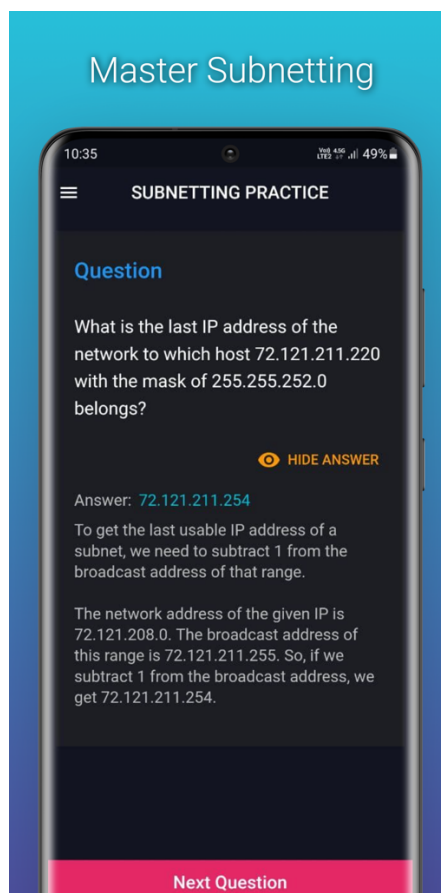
Master Subnetting

10:35

Vo) 4G LTE2 .ıl 49%

SUBNETTING PRACTICE

Question

What is the last IP address of the network to which host 72.121.211.220 with the mask of 255.255.252.0 belongs?

HIDE ANSWER

Answer: 72.121.211.254

To get the last usable IP address of a subnet, we need to subtract 1 from the broadcast address of that range.

The network address of the given IP is 72.121.208.0. The broadcast address of this range is 72.121.211.255. So, if we subtract 1 from the broadcast address, we get 72.121.211.254.

Next Question